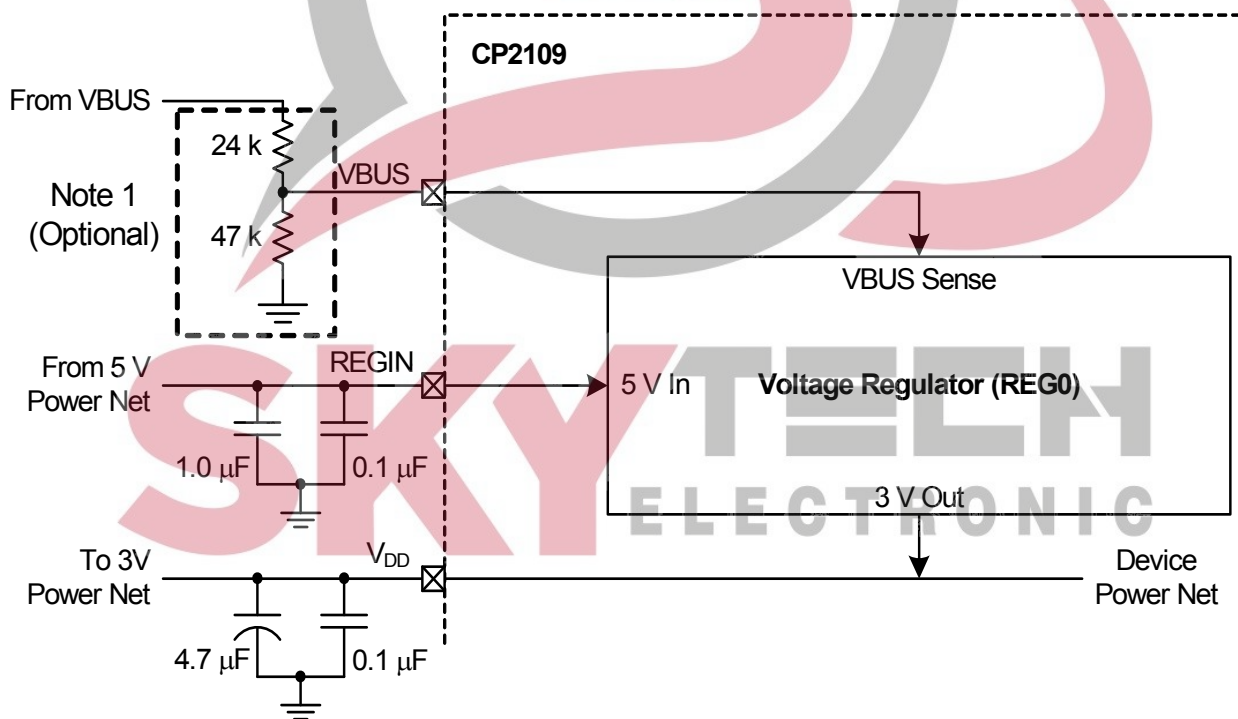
CP2109

From VBUS

24 k

VBUS

Note 1
(Optional)

47 k

VBUS Sense

From 5 V
Power Net

REGIN

5 V In

Voltage Regulator (REG0)

1.0 μF

0.1 μF

3 V Out

To 3V
Power Net

$V_{DD}$

Device
Power Net

4.7 μF

0.1 μF

SKYTECH
ELECTRONIC